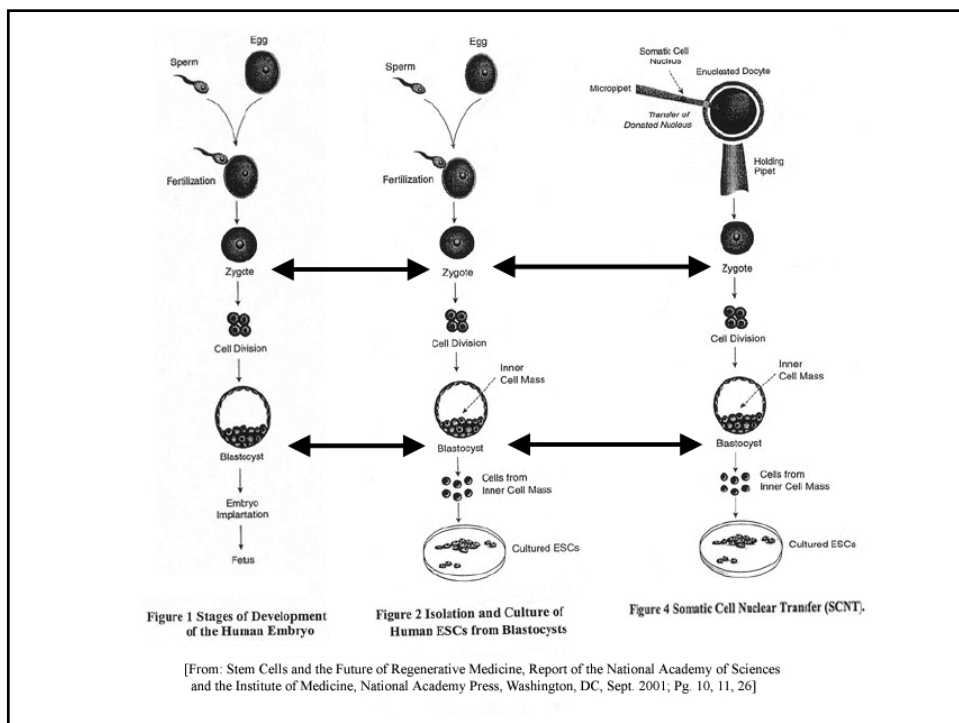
Egg

Sperm

Fertilization

Zygote

Cell Division

Blastocyst

Embryo Implantation

Fetus

Figure 1 Stages of Development of the Human Embryo

Egg

Sperm

Fertilization

Zygote

Cell Division

Inner Cell Mass

Blastocyst

Cells from Inner Cell Mass

Cultured ESCs

Figure 2 Isolation and Culture of Human ESCs from Blastocysts

Somatic Cell Nucleus

Micropipet

Enucleated Docyte

Transfer of Donated Nucleus

Holding Pipet

Zygote

Cell Division

Inner Cell Mass

Blastocyst

Cells from Inner Cell Mass

Cultured ESCs

Figure 4 Somatic Cell Nuclear Transfer (SCNT).

[From: Stem Cells and the Future of Regenerative Medicine, Report of the National Academy of Sciences and the Institute of Medicine, National Academy Press, Washington, DC, Sept. 2001; Pg. 10, 11, 26]